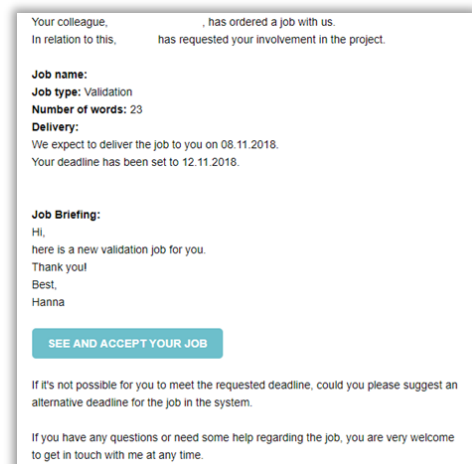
Your colleague, , has ordered a job with us.
In relation to this, has requested your involvement in the project.

**Job name:**
**Job type:** Validation
**Number of words:** 23
**Delivery:**
We expect to deliver the job to you on 08.11.2018.
Your deadline has been set to 12.11.2018.

**Job Briefing:**
Hi,
here is a new validation job for you.
Thank you!
Best,
Hanna

SEE AND ACCEPT YOUR JOB

If it's not possible for you to meet the requested deadline, could you please suggest an alternative deadline for the job in the system.

If you have any questions or need some help regarding the job, you are very welcome to get in touch with me at any time.